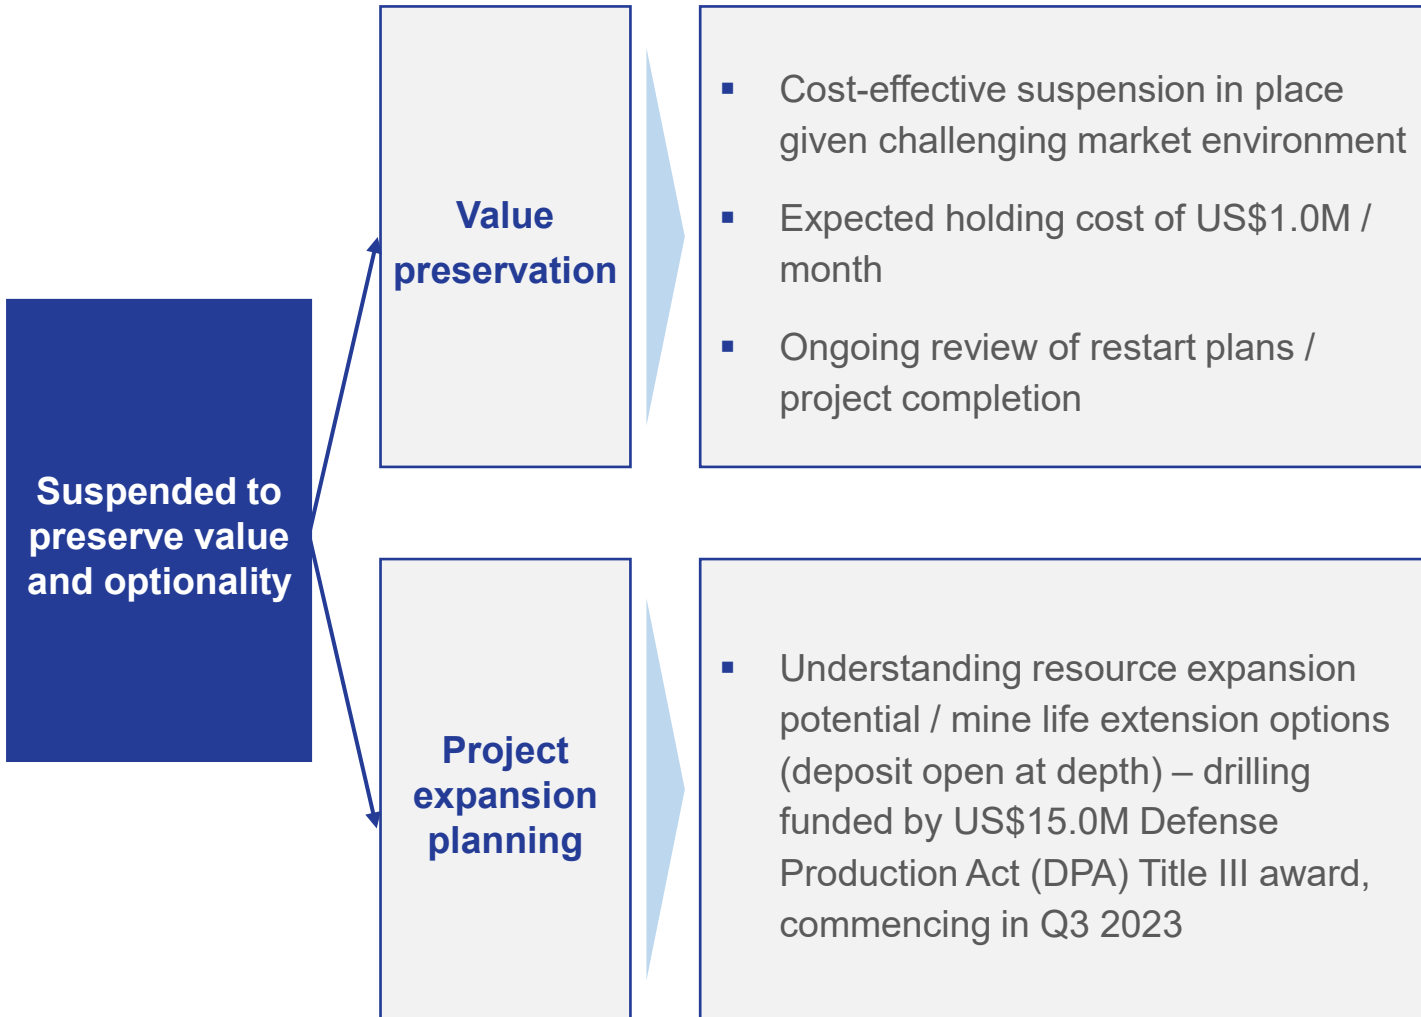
Suspended to preserve value and optionality

Value preservation

▪ Cost-effective suspension in place given challenging market environment

▪ Expected holding cost of US$1.0M / month

▪ Ongoing review of restart plans / project completion

Project expansion planning

▪ Understanding resource expansion potential / mine life extension options (deposit open at depth) – drilling funded by US$15.0M Defense Production Act (DPA) Title III award, commencing in Q3 2023